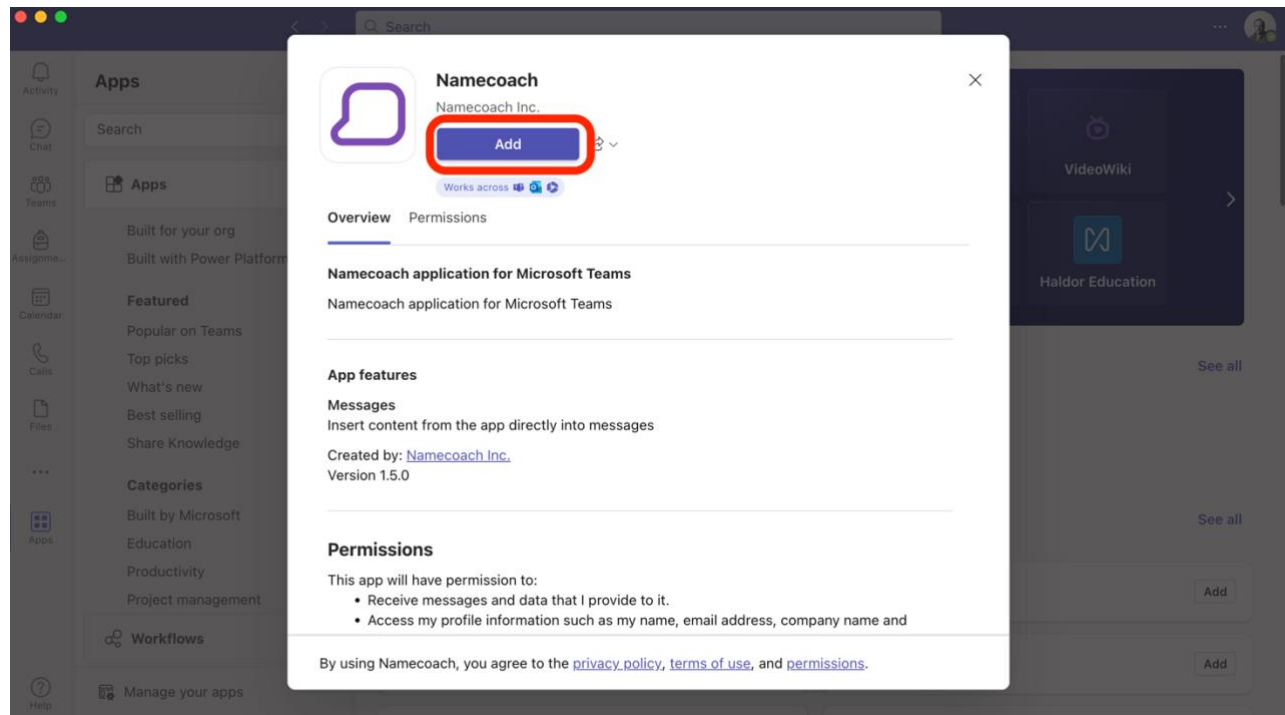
Search

Activity
Chat
Teams
Assignme...
Calendar
Calls
Files
...
Apps
Help

Apps
Search
Apps
Built for your org
Built with Power Platform
Featured
Popular on Teams
Top picks
What's new
Best selling
Share Knowledge
Categories
Built by Microsoft
Education
Productivity
Project management
Workflows
Manage your apps

VideoWiki
Haldor Education
See all
See all
Add
Add

Namecoach
Namecoach Inc.
Add
Works across

Overview Permissions

Namecoach application for Microsoft Teams

Namecoach application for Microsoft Teams

App features

Messages
Insert content from the app directly into messages

Created by: Namecoach Inc.
Version 1.5.0

Permissions

This app will have permission to:
• Receive messages and data that I provide to it.
• Access my profile information such as my name, email address, company name and

By using Namecoach, you agree to the privacy policy, terms of use, and permissions.